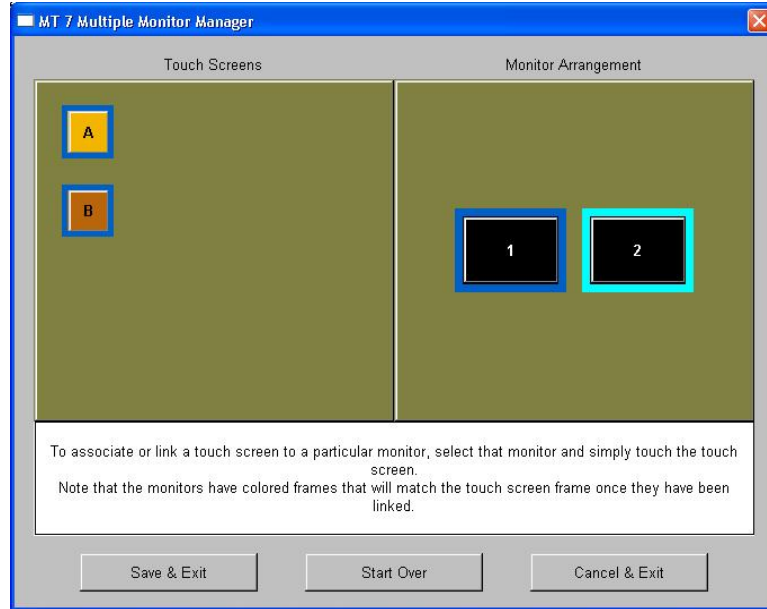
MT 7 Multiple Monitor Manager

Touch Screens

Monitor Arrangement

A

B

1

2

To associate or link a touch screen to a particular monitor, select that monitor and simply touch the touch screen.
Note that the monitors have colored frames that will match the touch screen frame once they have been linked.

Save & Exit

Start Over

Cancel & Exit